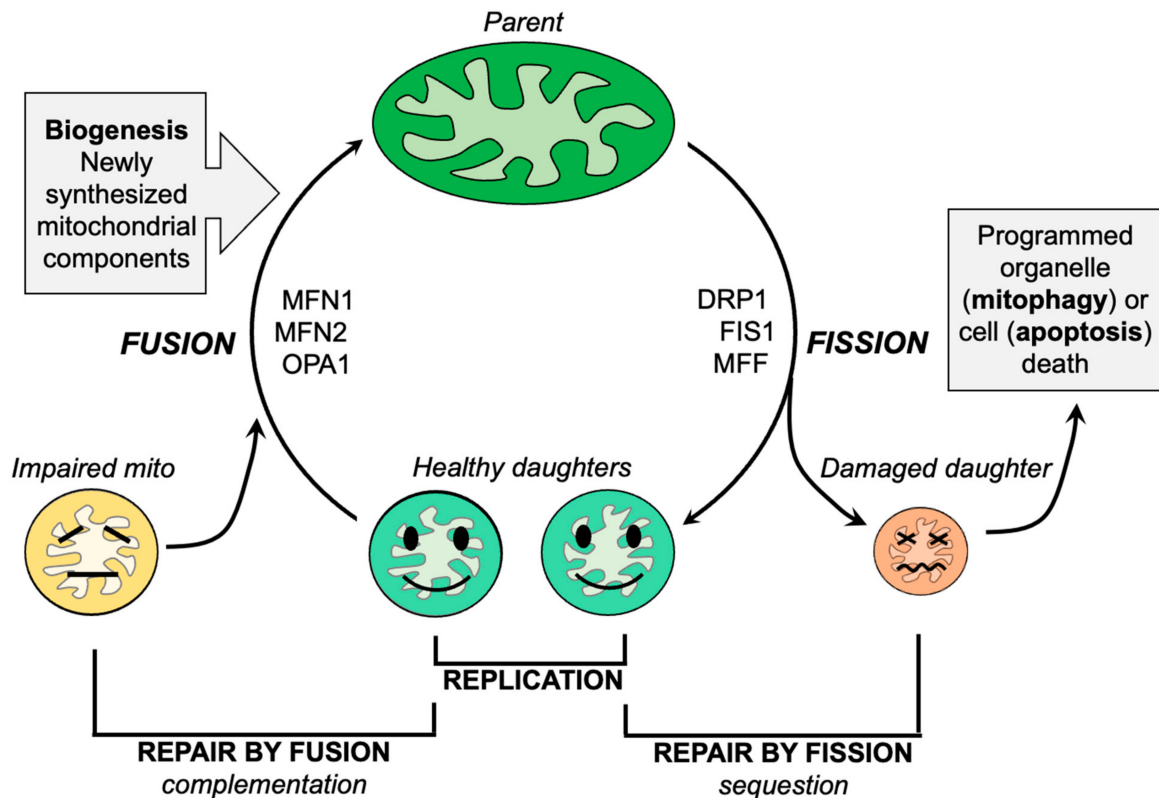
Parent

Biogenesis
Newly synthesized mitochondrial components

Programmed organelle (mitophagy) or cell (apoptosis) death

FUSION

MFN1
MFN2
OPA1

DRP1
FIS1
MFF

FISSION

Impaired mito

Healthy daughters

Damaged daughter

REPLICATION

REPAIR BY FUSION
complementation

REPAIR BY FISSION
sequestion